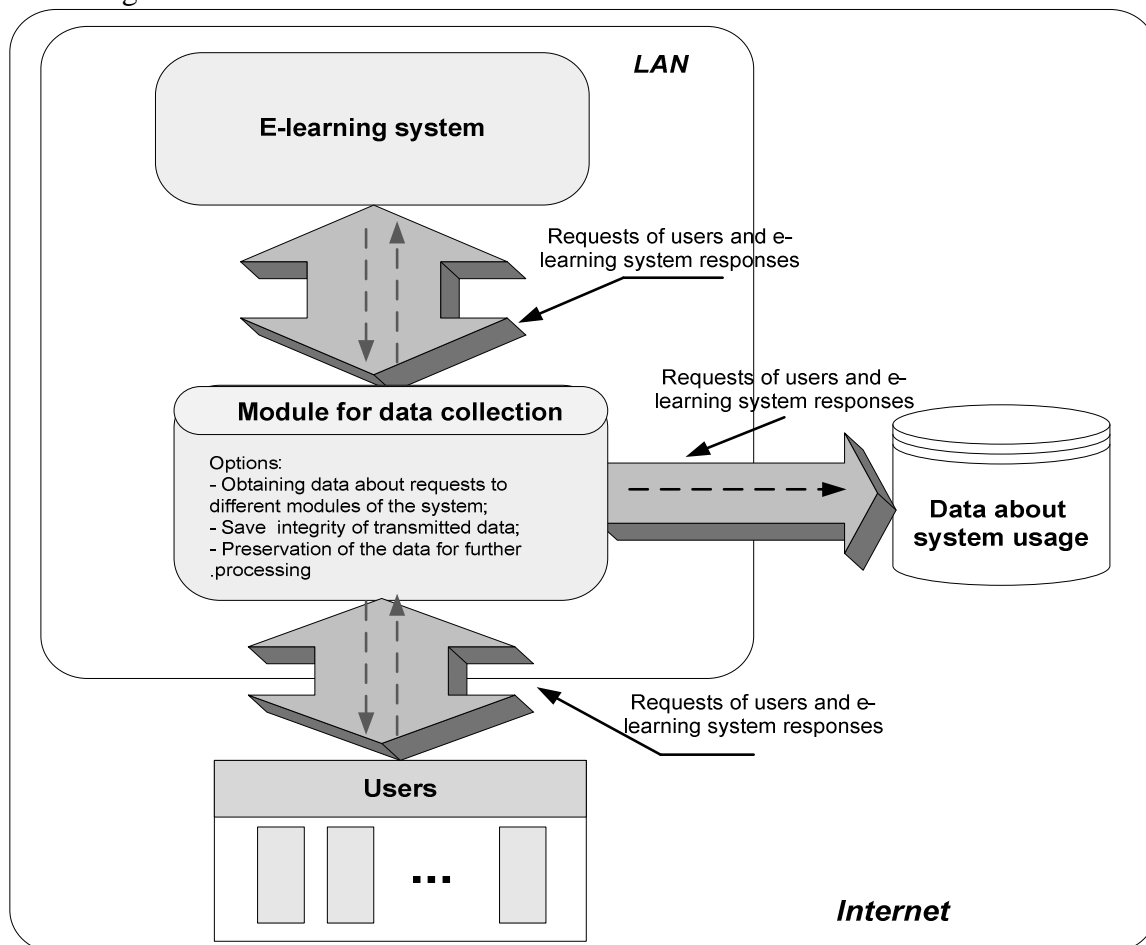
LAN

E-learning system

Requests of users and e-learning system responses

Requests of users and e-learning system responses

Module for data collection

Options:
- Obtaining data about requests to different modules of the system;
- Save integrity of transmitted data;
- Preservation of the data for further .processing

Data about system usage

Requests of users and e-learning system responses

Users

...

Internet